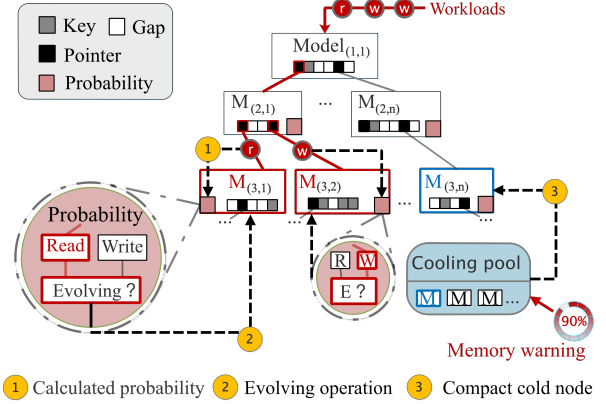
Key Gap
Pointer
Probability

r w w Workloads

$\text{Model}_{(1,1)}$

$M_{(2,1)}$ ··· $M_{(2,n)}$

r w

1

$M_{(3,1)}$ $M_{(3,2)}$ ··· $M_{(3,n)}$

3

··· ··· ···

Probability
Read Write
Evolving ?

R W
E ?

Cooling pool
M M M ...

90%

2

Memory warning

1 Calculated probability 2 Evolving operation 3 Compact cold node